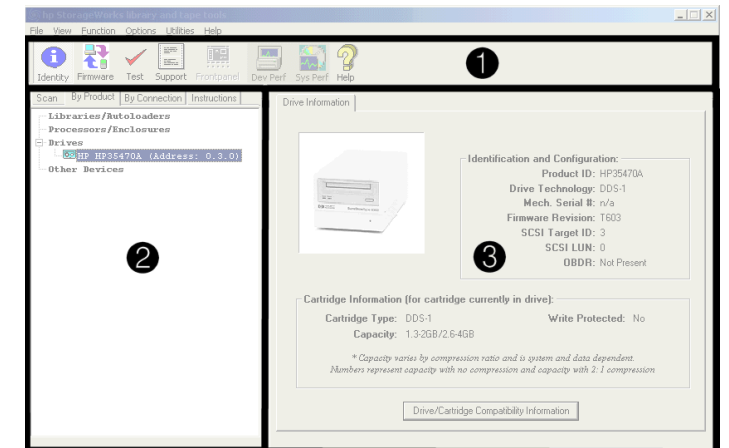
hp StorageWorks library and tape tools

File View Function Options Utilities Help

Identity Firmware Test Support Frontpanel Dev Perf Sys Perf Help

1

Scan By Product By Connection Instructions

Libraries/Autoloaders
Processors/Enclosures
Drives
HP HP35470A (Address: 0.3.0)
Other Devices

2

Drive Information

Identification and Configuration:
Product ID: HP35470A
Drive Technology: DDS-1
Mech. Serial #: n/a
Firmware Revision: T603
SCSI Target ID: 3
SCSI LUN: 0
OBDR: Not Present

3

Cartridge Information (for cartridge currently in drive):
Cartridge Type: DDS-1
Write Protected: No
Capacity: 1.3-2GB/2.6-4GB

* Capacity varies by compression ratio and is system and data dependent. Numbers represent capacity with no compression and capacity with 2:1 compression

Drive/Cartridge Compatibility Information